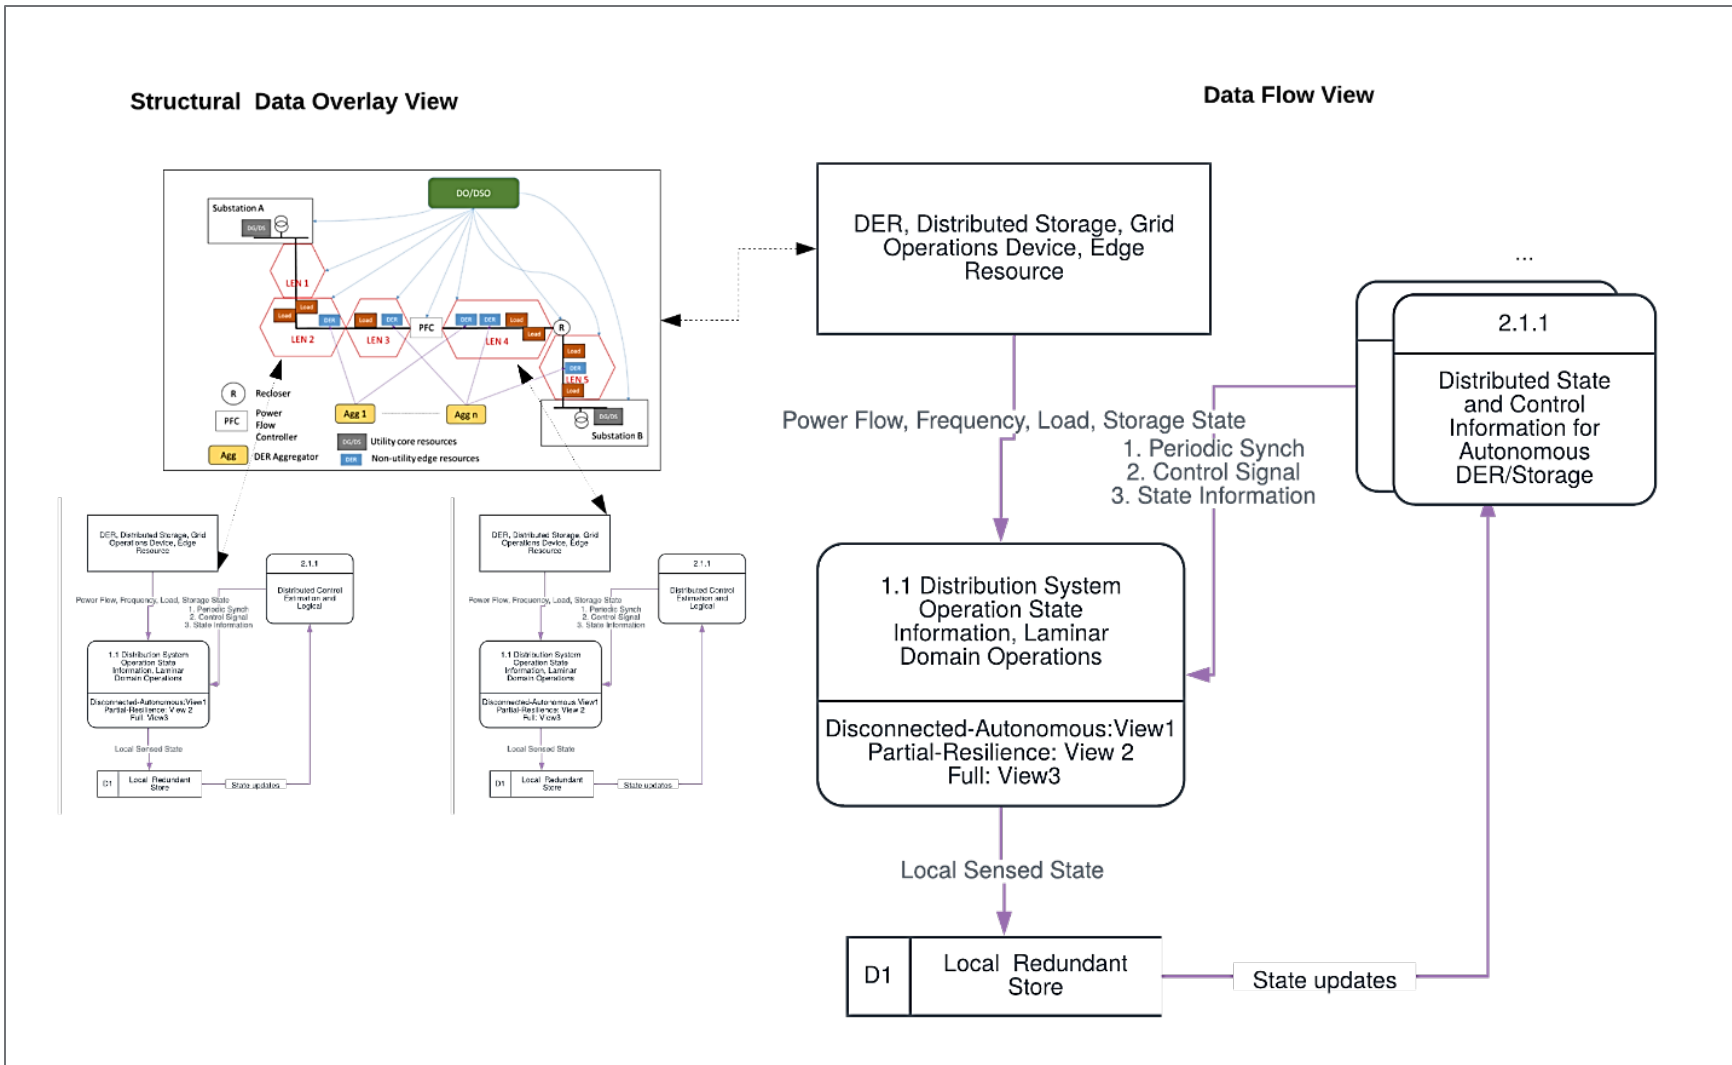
Structural Data Overlay View

Data Flow View

DO/DSO

Substation A

DG/DS

LEN 1

Load

Load

DER

LEN 2

Load

DER

LEN 3

PFC

DER

DER

Load

LEN 4

Load

R

Load

DER

LEN 5

Load

DG/DS

Substation B

R Recloser

PFC Power Flow Controller

Agg DER Aggregator

Agg 1

Agg n

DG/DS Utility core resources

DER Non-utility edge resources

DER, Distributed Storage, Grid Operations Device, Edge Resource

2.1.1

Distributed Control Estimation and Logical

Power Flow, Frequency, Load, Storage State
1. Periodic Synch
2. Control Signal
3. State Information

1.1 Distribution System Operation State Information, Laminar Domain Operations

Disconnected-Autonomous:View1
Partial-Resilience: View 2
Full: View3

Local Sensed State

D1 Local Redundant Store

State updates

DER, Distributed Storage, Grid Operations Device, Edge Resource

2.1.1

Distributed Control Estimation and Logical

Power Flow, Frequency, Load, Storage State
1. Periodic Synch
2. Control Signal
3. State Information

1.1 Distribution System Operation State Information, Laminar Domain Operations

Disconnected-Autonomous:View1
Partial-Resilience: View 2
Full: View3

Local Sensed State

D1 Local Redundant Store

State updates

DER, Distributed Storage, Grid Operations Device, Edge Resource

...

2.1.1

Distributed State and Control Information for Autonomous DER/Storage

Power Flow, Frequency, Load, Storage State
1. Periodic Synch
2. Control Signal
3. State Information

1.1 Distribution System Operation State Information, Laminar Domain Operations

Disconnected-Autonomous:View1
Partial-Resilience: View 2
Full: View3

Local Sensed State

D1 Local Redundant Store

State updates